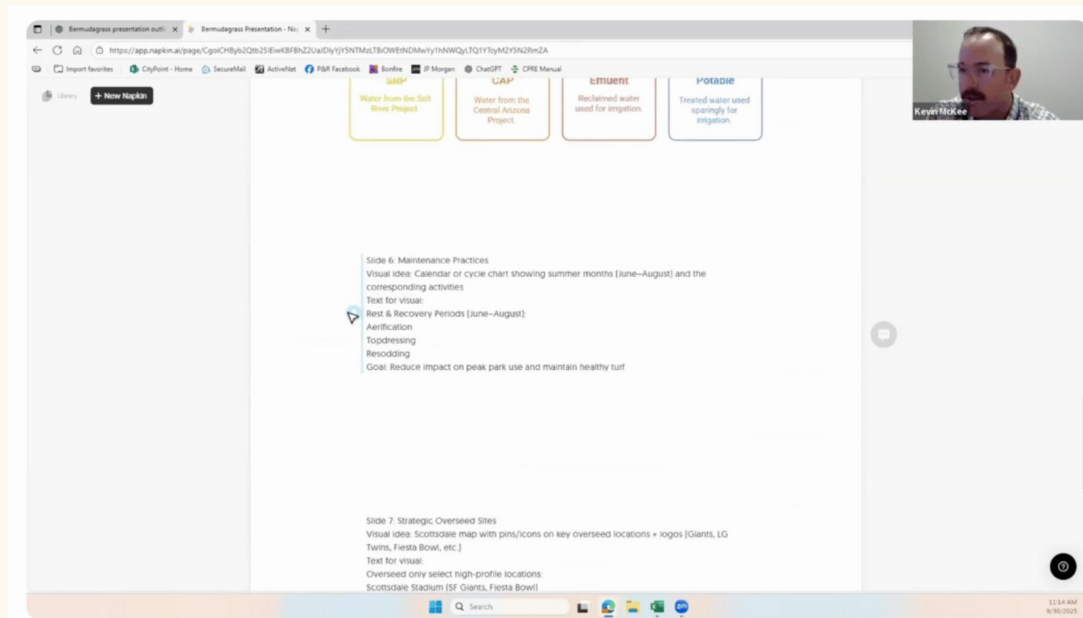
Bermudagrass presentation outli ×

Bermudagrass Presentation - Na ×

https://app.napkin.ai/page/CgoiCHByb2Qtb25lEiwKBFBhZ2UaIDlyYjY5NTMzLTBiOWEtNDMwYy1hNWQyLTQ1YTcyM2Y5N2RmZA

Import favorites | CityPoint - Home | SecureMail | ActiveNet | P&R Facebook | Bonfire | JP Morgan | ChatGPT | CPRE Manual

Library

+ New Napkin

Kevin McKee

SRP
Water from the Salt River Project

CAP
Water from the Central Arizona Project.

Effluent
Reclaimed water used for irrigation.

Potable
Treated water used sparingly for irrigation.

Slide 6: Maintenance Practices
Visual idea: Calendar or cycle chart showing summer months (June–August) and the corresponding activities
Text for visual:
Rest & Recovery Periods (June–August):
Aerification
Topdressing
Resodding
Goal: Reduce impact on peak park use and maintain healthy turf

Slide 7: Strategic Overseed Sites
Visual idea: Scottsdale map with pins/icons on key overseed locations + logos (Giants, LG Twins, Fiesta Bowl, etc.)
Text for visual:
Overseed only select high-profile locations:
Scottsdale Stadium (SF Giants, Fiesta Bowl)

Search

11:14 AM
9/30/2025